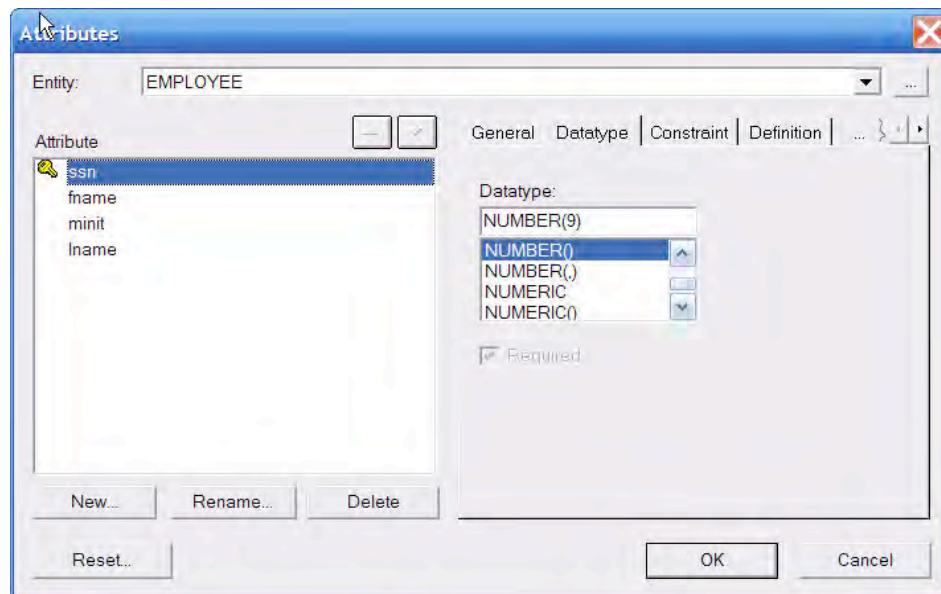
Attributes

Entity: EMPLOYEE

...

Attribute

ssn
fname
minit
lname

General Datatype Constraint Definition ...

Datatype:

NUMBER(9)

NUMBER()
NUMBER(,)
NUMERIC
NUMERIC()

Required

New... Rename... Delete

Reset... OK Cancel